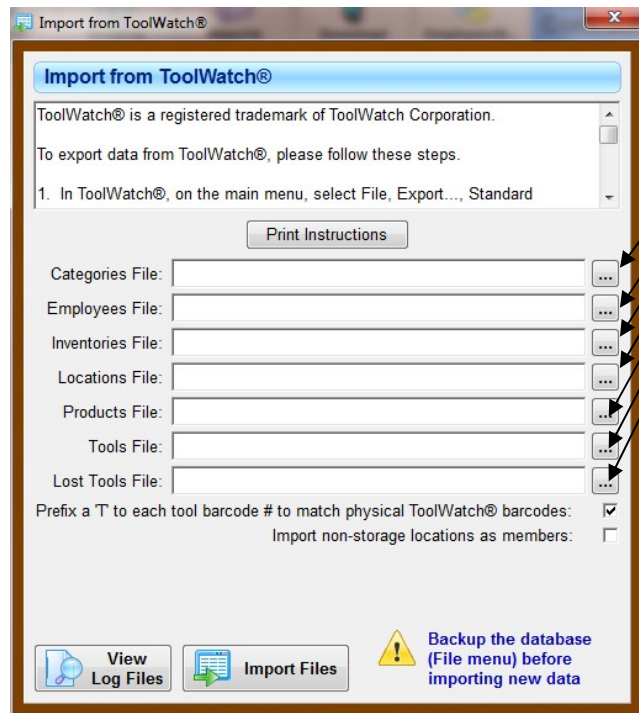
Import from ToolWatch®

Import from ToolWatch®

ToolWatch® is a registered trademark of ToolWatch Corporation.

To export data from ToolWatch®, please follow these steps.

1. In ToolWatch®, on the main menu, select File, Export..., Standard

Print Instructions

Categories File: ...

Employees File: ...

Inventories File: ...

Locations File: ...

Products File: ...

Tools File: ...

Lost Tools File: ...

Prefix a 'T' to each tool barcode # to match physical ToolWatch® barcodes: ☑

Import non-storage locations as members: ☐

View Log Files

Import Files

Backup the database (File menu) before importing new data